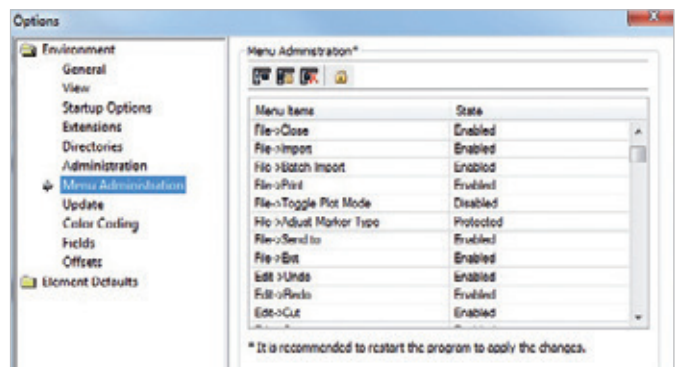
Options

Environment
General
View
Startup Options
Extensions
Directories
Administration
Menu Administration
Update
Color Coding
Fields
Offsets
Element Defaults

Menu Administration*

| Menu Items | State |
|---|---|
| File->Close | Enabled |
| File->Import | Enabled |
| File->Batch Import | Enabled |
| File->Print | Enabled |
| File->Toggle Plot Mode | Disabled |
| File->Adjust Marker Type | Protected |
| File->Send to | Enabled |
| File->Exit | Enabled |
| Edit->Undo | Enabled |
| Edit->Redo | Enabled |
| Edit->Cut | Enabled |

* It is recommended to restart the program to apply the changes.